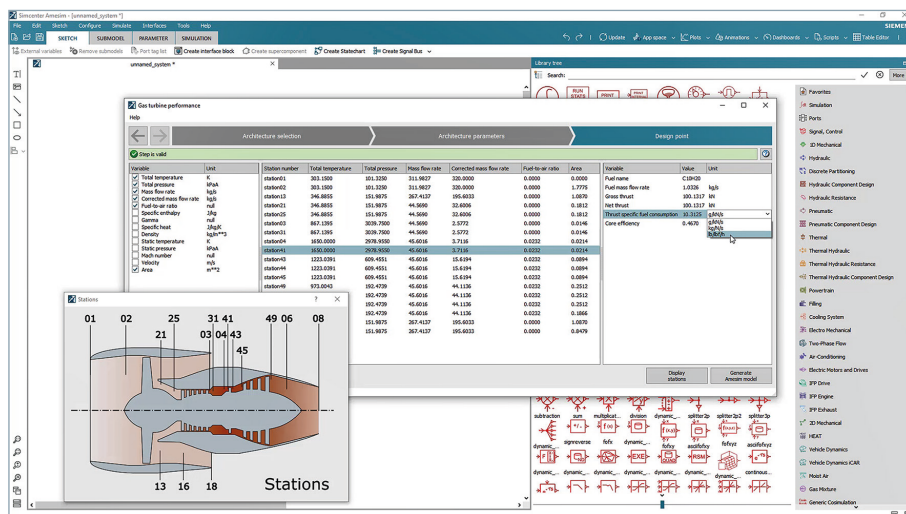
Simcenter Amesim - [unnamed_system *]
File Edit Sketch Configure Simulate Interfaces Tools Help
SIEMENS
SKETCH SUBMODEL PARAMETER SIMULATION
Update App space Plots Animations Dashboards Scripts Table Editor
External variables Remove submodels Port tag list Create interface block Create supercomponent Create Statechart Create Signal Bus
unnamed_system *
Library tree
Search:
More

Gas turbine performance
Help
Architecture selection
Architecture parameters
Design point
Step is valid

| Variable | Unit |
|---|---|
| Total temperature | K |
| Total pressure | kPaA |
| Mass flow rate | kg/s |
| Corrected mass flow rate | kg/s |
| Fuel-to-air ratio | null |
| Specific enthalpy | J/kg |
| Gamma | null |
| Specific heat | J/kg/K |
| Density | kg/m**3 |
| Static temperature | K |
| Static pressure | kPaA |
| Mach number | null |
| Velocity | m/s |
| Area | m**2 |

| Station number | Total temperature | Total pressure | Mass flow rate | Corrected mass flow rate | Fuel-to-air ratio | Area |
|---|---|---|---|---|---|---|
| station01 | 303.1500 | 101.3250 | 311.9827 | 320.0000 | 0.0000 | 0.0000 |
| station02 | 303.1500 | 101.3250 | 311.9827 | 320.0000 | 0.0000 | 1.7775 |
| station13 | 346.8855 | 151.9875 | 267.4137 | 195.6033 | 0.0000 | 1.0870 |
| station21 | 346.8855 | 151.9875 | 44.5690 | 32.6006 | 0.0000 | 0.1812 |
| station25 | 346.8855 | 151.9875 | 44.5690 | 32.6006 | 0.0000 | 0.1812 |
| station03 | 867.1395 | 3039.7500 | 44.5690 | 2.5772 | 0.0000 | 0.0146 |
| station31 | 867.1395 | 3039.7500 | 44.5690 | 2.5772 | 0.0000 | 0.0146 |
| station04 | 1650.0000 | 2978.9550 | 45.6016 | 3.7116 | 0.0232 | 0.0214 |
| station41 | 1650.0000 | 2978.9550 | 45.6016 | 3.7116 | 0.0232 | 0.0214 |
| station43 | 1223.0391 | 609.4551 | 45.6016 | 15.6194 | 0.0232 | 0.0894 |
| station44 | 1223.0391 | 609.4551 | 45.6016 | 15.6194 | 0.0232 | 0.0894 |
| station45 | 1223.0391 | 609.4551 | 45.6016 | 15.6194 | 0.0232 | 0.0894 |
| station49 | 973.0043 | 192.4739 | 45.6016 | 44.1136 | 0.0232 | 0.2512 |
| | | 192.4739 | 45.6016 | 44.1136 | 0.0232 | 0.2512 |
| | | 192.4739 | 45.6016 | 44.1136 | 0.0232 | 0.2512 |
| | | 192.4739 | 45.6016 | 44.1136 | 0.0232 | 0.1866 |
| | | 151.9875 | 267.4137 | 195.6033 | 0.0000 | 1.0870 |
| | | 151.9875 | 267.4137 | 195.6033 | 0.0000 | 0.8479 |

| Variable | Value | Unit |
|---|---|---|
| Fuel name | C10H20 | |
| Fuel mass flow rate | 1.0326 | kg/s |
| Gross thrust | 100.1317 | kN |
| Net thrust | 100.1317 | kN |
| Thrust specific fuel consumption | 10.3125 | g/kN/s |
| Core efficiency | 0.4670 | |

g/kN/s
kg/kN/s
lb/lbf/h

Display stations
Generate Amesim model

Stations
01 02 21 25 31 41 03 04 43 45 49 06 08
13 16 18
Stations

Favorites
Simulation
Ports
Signal, Control
1D Mechanical
Hydraulic
Discrete Partitioning
Hydraulic Component Design
Hydraulic Resistance
Pneumatic
Pneumatic Component Design
Thermal
Thermal Hydraulic
Thermal Hydraulic Resistance
Thermal Hydraulic Component Design
Powertrain
Filling
Cooling System
Electro Mechanical
Two-Phase Flow
Air-Conditioning
Electric Motors and Drives
IFP Drive
IFP Engine
IFP Exhaust
3D Mechanical
HEAT
Vehicle Dynamics
Vehicle Dynamics iCAR
Moist Air
Gas Mixture
Generic Cosimulation

RUN STATS PRINT
subtraction sum multiplicat... division dynamic_... splitter2p splitter2p2 splitter3p
signreverse fofx dynamic_... fofxy fofxyz ascifofxy ascifofxyz
dynamic_... dynamic_... dynamic_... dynamic_... dynamic_... continuous...